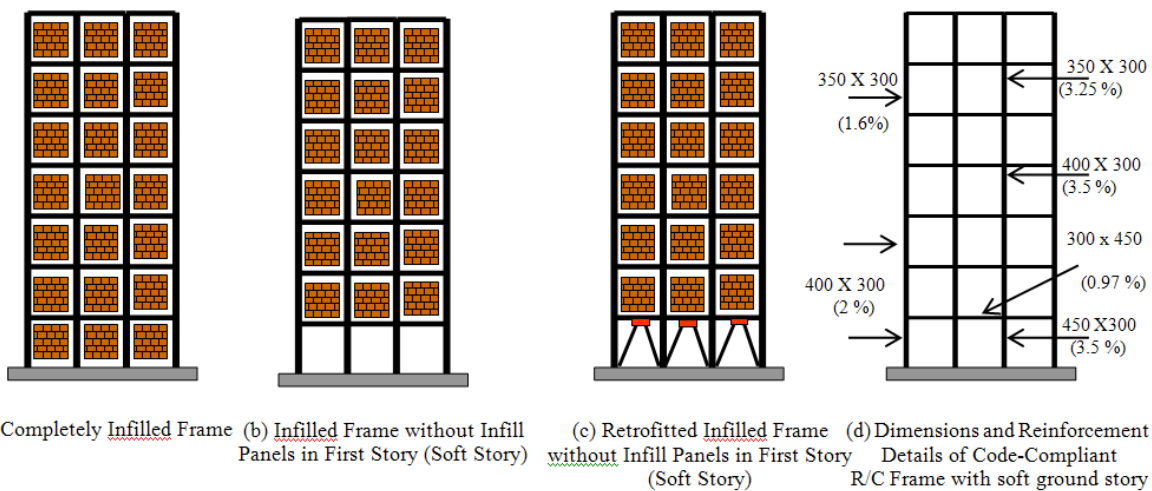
350 X 300

(1.6%)

350 X 300
(3.25 %)

400 X 300
(3.5 %)

300 x 450

(0.97 %)

400 X 300
(2 %)

450 X300
(3.5 %)

Completely Infilled Frame

(b) Infilled Frame without Infill Panels in First Story (Soft Story)

(c) Retrofitted Infilled Frame without Infill Panels in First Story (Soft Story)

(d) Dimensions and Reinforcement Details of Code-Compliant R/C Frame with soft ground story